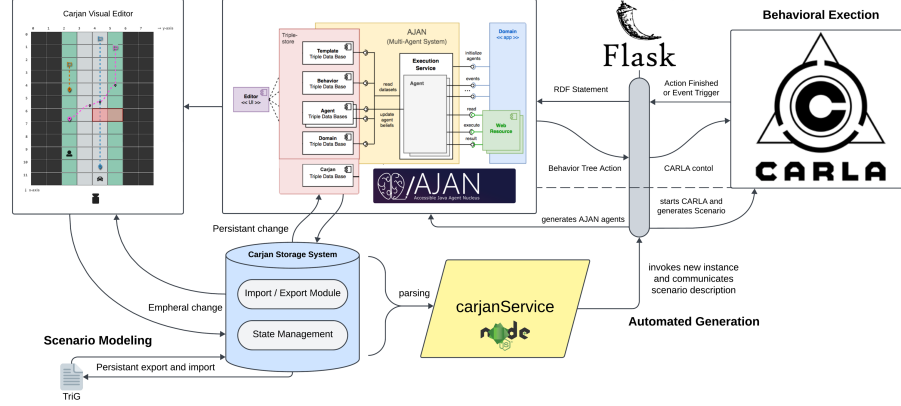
Carjan Visual Editor

AJAN
(Multi-Agent System)

Triple-store

Template
Triple Data Base

Behavior
Triple Data Base

Agent
Triple Data Bases

Domain
Triple Data Base

Carjan
Triple Data Base

Editor
<< UI >>

read datasets

update agent beliefs

Execution Service

Agent

Domain
<< app >>

initialize agents

events

...

read

execute

result

Web Resource

AJAN
Accessible Java Agent Nucleus

Flask

Behavioral Exection

RDF Statement

Action Finished or Event Trigger

Behavior Tree Action

CARLA contol

CARLA

starts CARLA and generates Scenario

generates AJAN agents

Persistant change

Carjan Storage System

Import / Export Module

State Management

parsing

carjanService

node

invokes new instance and communicates scenario description

Automated Generation

Empheral change

Scenario Modeling

Persistant export and import

TriG